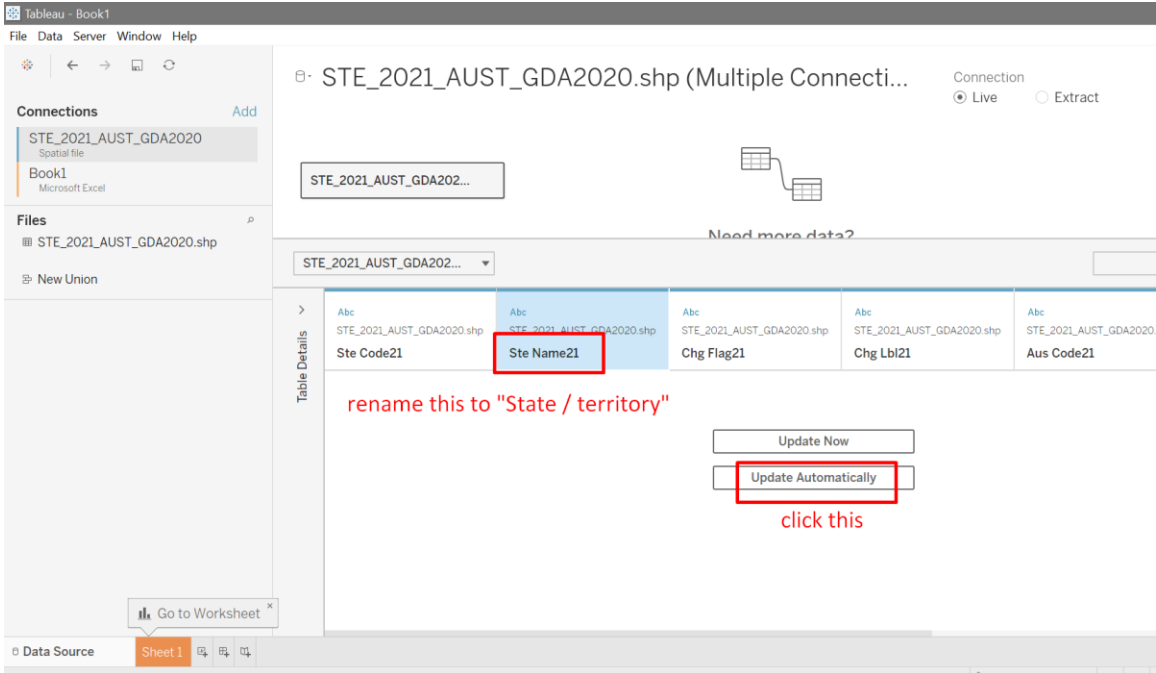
Tableau - Book1
File Data Server Window Help

Connections Add
STE_2021_AUST_GDA2020
Spatial file
Book1
Microsoft Excel

Files
STE_2021_AUST_GDA2020.shp

New Union

STE_2021_AUST_GDA2020.shp (Multiple Connecti...

Connection
Live
Extract

STE_2021_AUST_GDA202...

Need more data?

STE_2021_AUST_GDA202...

Table Details

| Abc | Abc | Abc | Abc | Abc |
|---|---|---|---|---|
| STE_2021_AUST_GDA2020.shp | STE_2021_AUST_GDA2020.shp | STE_2021_AUST_GDA2020.shp | STE_2021_AUST_GDA2020.shp | STE_2021_AUST_GDA2020. |
| Ste Code21 | Ste Name21 | Chg Flag21 | Chg Lbl21 | Aus Code21 |

rename this to "State / territory"

Update Now
Update Automatically
click this

Go to Worksheet

Data Source
Sheet 1